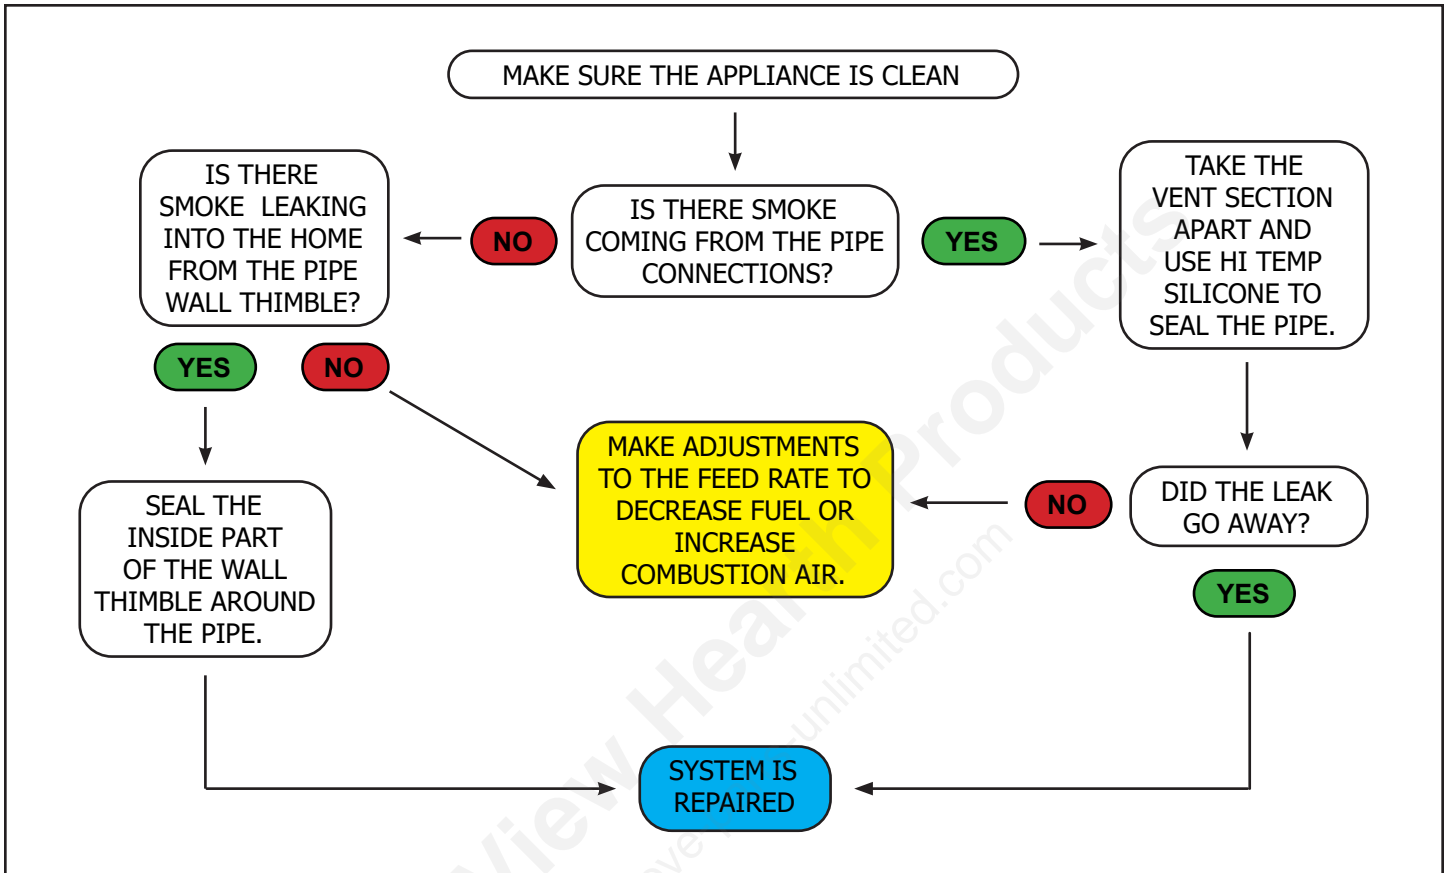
MAKE SURE THE APPLIANCE IS CLEAN

IS THERE SMOKE COMING FROM THE PIPE CONNECTIONS?

NO

YES

IS THERE SMOKE LEAKING INTO THE HOME FROM THE PIPE WALL THIMBLE?

TAKE THE VENT SECTION APART AND USE HI TEMP SILICONE TO SEAL THE PIPE.

YES

NO

MAKE ADJUSTMENTS TO THE FEED RATE TO DECREASE FUEL OR INCREASE COMBUSTION AIR.

NO

DID THE LEAK GO AWAY?

SEAL THE INSIDE PART OF THE WALL THIMBLE AROUND THE PIPE.

YES

SYSTEM IS REPAIRED

View Hearth Products

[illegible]unlimited.com